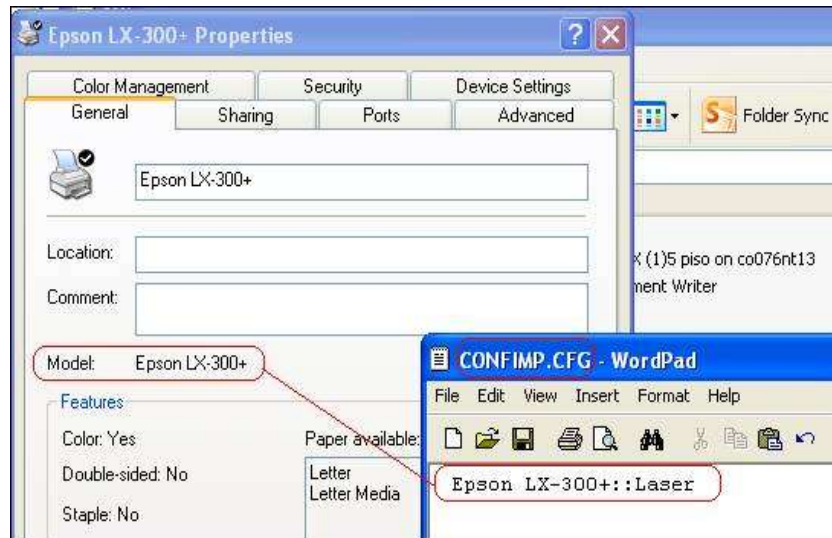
Epson LX-300+ Properties

?

Color Management
Security
Device Settings
General
Sharing
Ports
Advanced

Epson LX-300+

Location:

Comment:

Model: Epson LX-300+

Features

Color: Yes

Double-sided: No

Staple: No

Paper available:

Letter
Letter Media

Folder Sync

X (1)5 piso on co076nt13
ment Writer

CONFIMP.CFG - WordPad

File Edit View Insert Format Help

Epson LX-300+::Laser